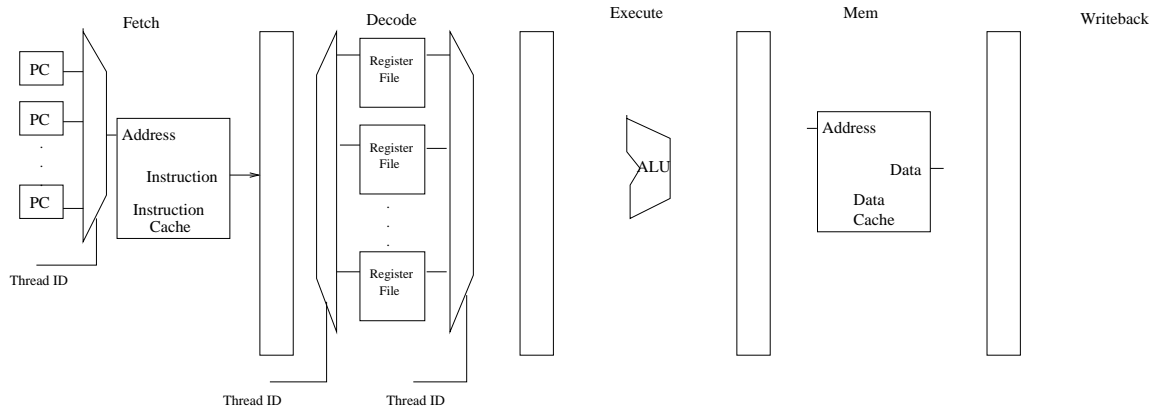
Fetch

Decode

Execute

Mem

Writeback

PC

PC

.
.
.

PC

Thread ID

Address

Instruction

Instruction Cache

Register File

Register File

.
.
.

Register File

Thread ID

Thread ID

ALU

Address

Data

Data Cache